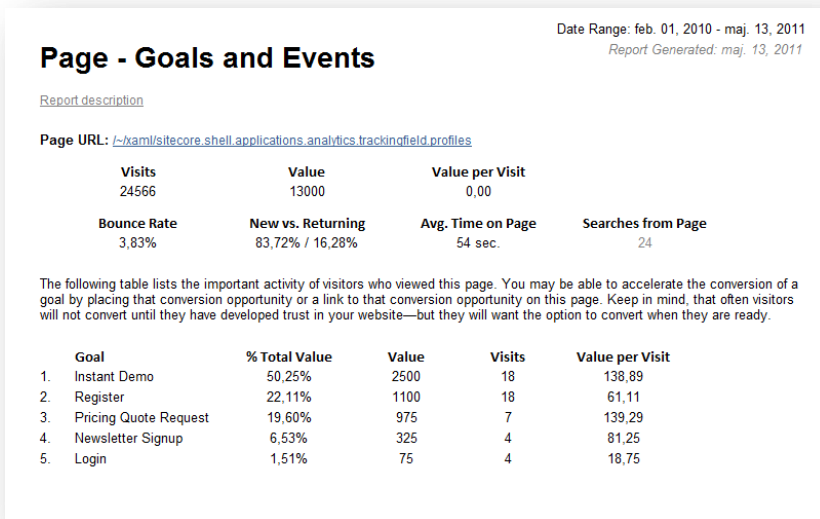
Date Range: feb. 01, 2010 - maj. 13, 2011
Report Generated: maj. 13, 2011

Page - Goals and Events

Report description

Page URL: /~/xaml/sitecore.shell.applications.analytics.trackingfield.profiles

| Visits | Value | Value per Visit | |
|---|---|---|---|
| 24566 | 13000 | 0,00 | |
| Bounce Rate | New vs. Returning | Avg. Time on Page | Searches from Page |
| 3,83% | 83,72% / 16,28% | 54 sec. | 24 |

The following table lists the important activity of visitors who viewed this page. You may be able to accelerate the conversion of a goal by placing that conversion opportunity or a link to that conversion opportunity on this page. Keep in mind, that often visitors will not convert until they have developed trust in your website—but they will want the option to convert when they are ready.

| | Goal | % Total Value | Value | Visits | Value per Visit |
|---|---|---|---|---|---|
| 1. | Instant Demo | 50,25% | 2500 | 18 | 138,89 |
| 2. | Register | 22,11% | 1100 | 18 | 61,11 |
| 3. | Pricing Quote Request | 19,60% | 975 | 7 | 139,29 |
| 4. | Newsletter Signup | 6,53% | 325 | 4 | 81,25 |
| 5. | Login | 1,51% | 75 | 4 | 18,75 |